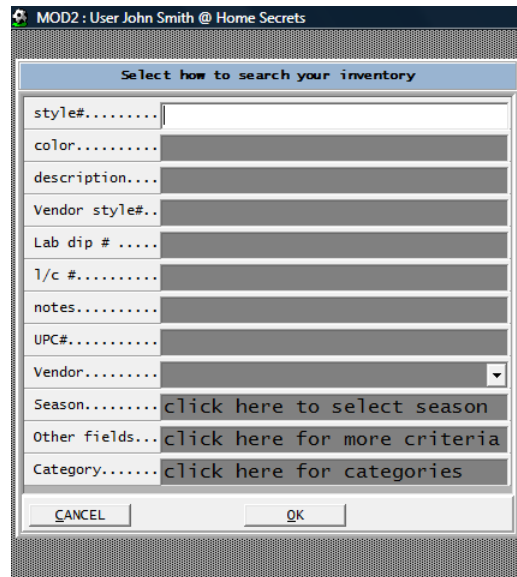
MOD2 : User John Smith @ Home Secrets

Select how to search your inventory

style#.........

color..........

description....

Vendor style#..

Lab dip # .....

l/c #..........

notes..........

UPC#...........

Vendor.........

Season......... click here to select season

Other fields... click here for more criteria

Category....... click here for categories

CANCEL

OK